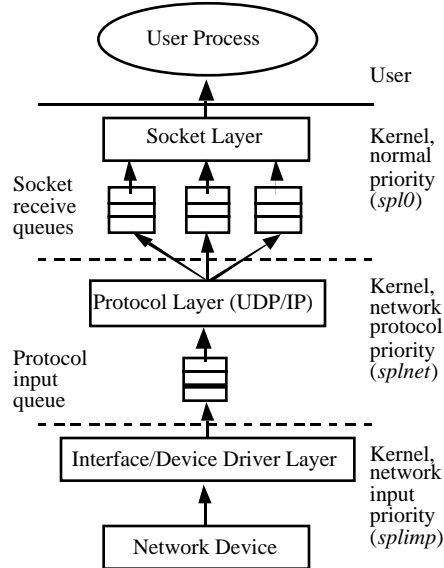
User Process

User

Socket Layer

Kernel, normal priority (spl0)

Socket receive queues

Protocol Layer (UDP/IP)

Kernel, network protocol priority (splnet)

Protocol input queue

Interface/Device Driver Layer

Kernel, network input priority (splimp)

Network Device